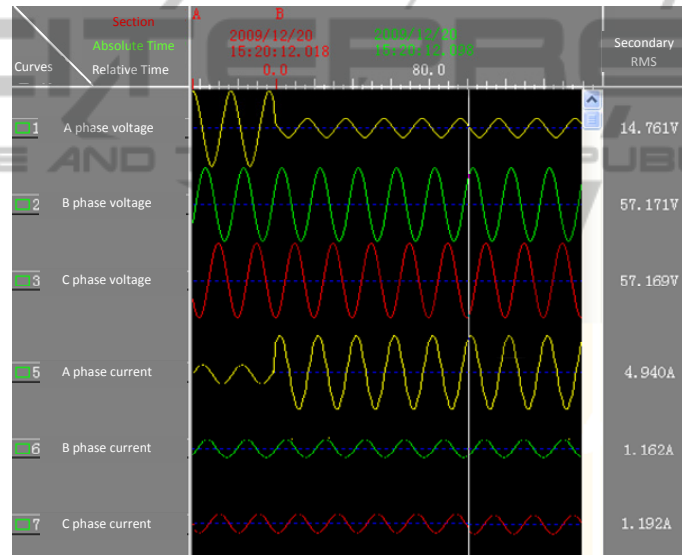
Section
Absolute Time
Relative Time
Curves
A
B
2009/12/20
15:20:12.018
0.0
2009/12/20
15:20:12.098
80.0
Secondary
RMS

1 A phase voltage
14.761V

2 B phase voltage
57.171V

3 C phase voltage
57.169V

5 A phase current
4.940A

6 B phase current
1.162A

7 C phase current
1.192A